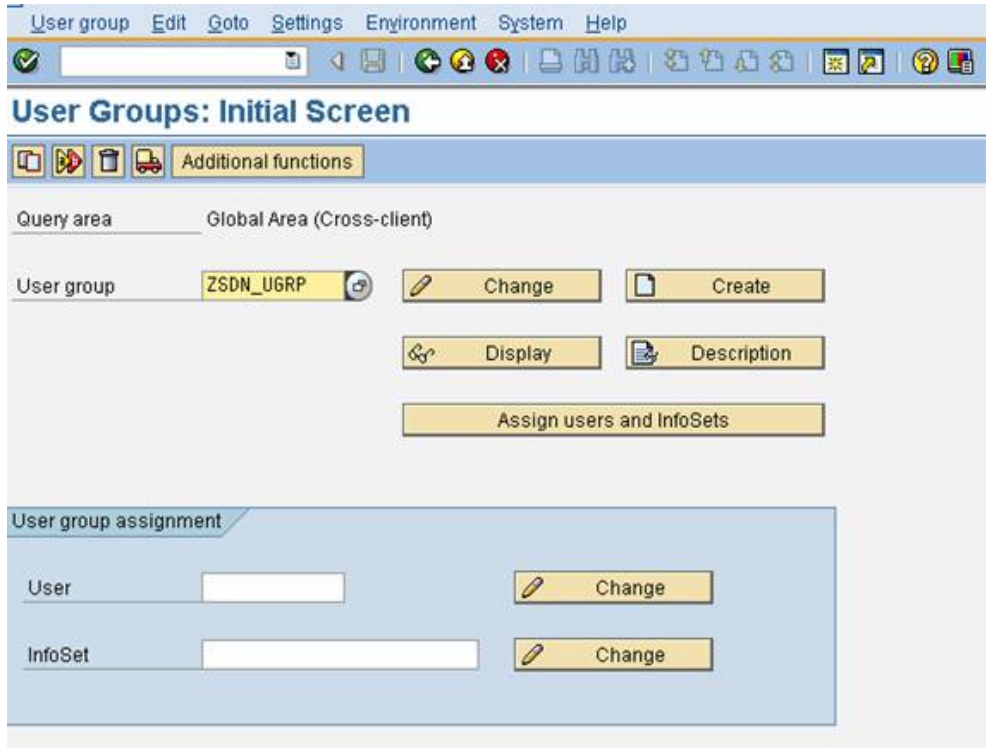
User group Edit Goto Settings Environment System Help

User Groups: Initial Screen

Additional functions

Query area Global Area (Cross-client)

User group ZSDN_UGRP

Change

Create

Display

Description

Assign users and InfoSets

User group assignment

User

Change

InfoSet

Change